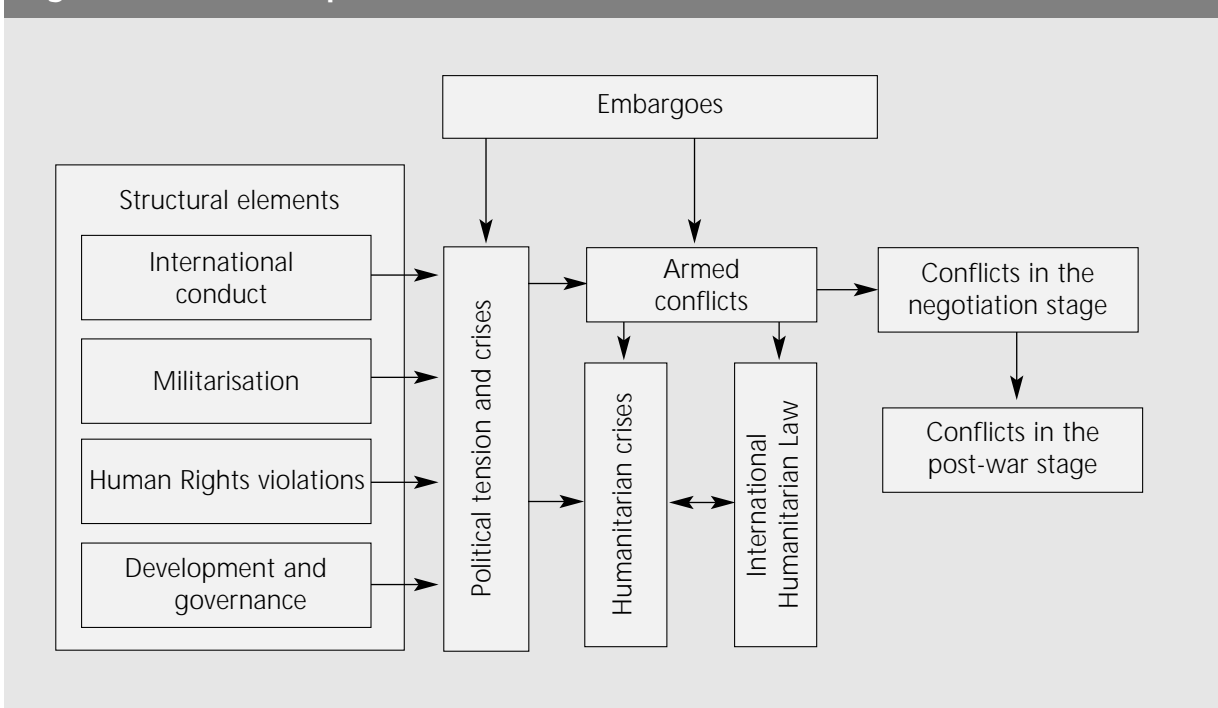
Embargoes

Structural elements

International conduct

Militarisation

Human Rights violations

Development and governance

Political tension and crises

Armed conflicts

Humanitarian crises

International Humanitarian Law

Conflicts in the negotiation stage

Conflicts in the post-war stage